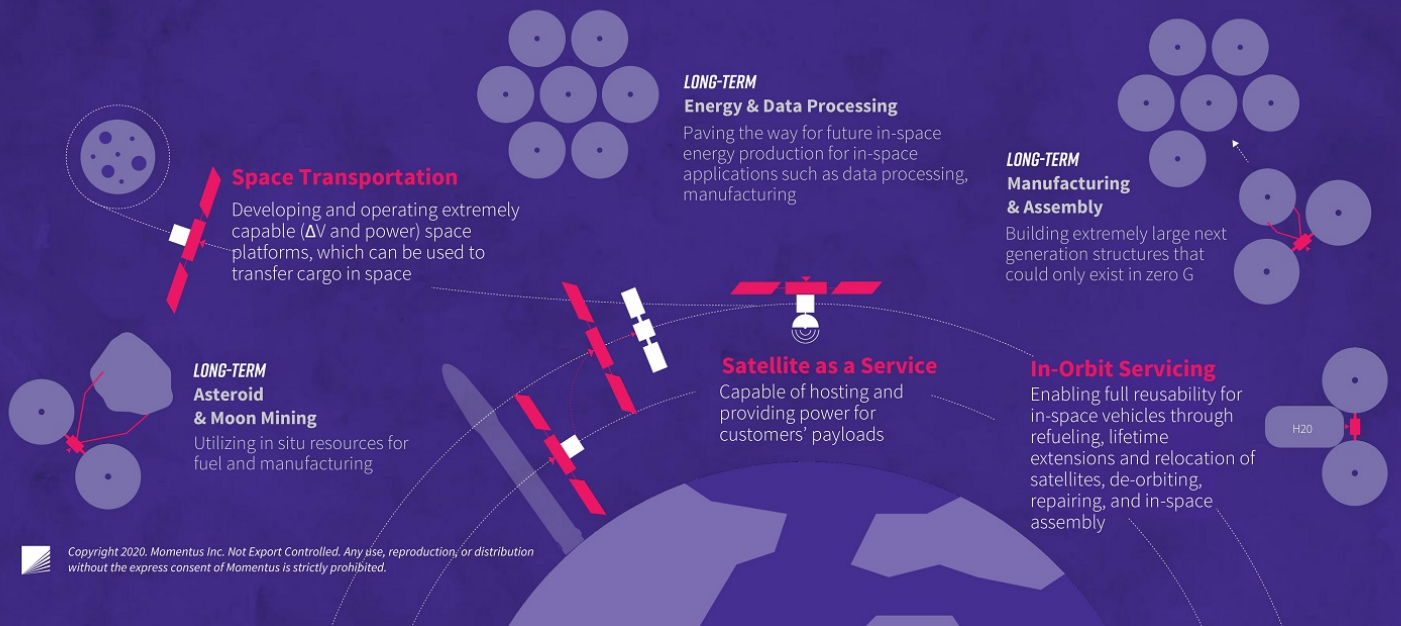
LONG-TERM
Energy & Data Processing
Paving the way for future in-space energy production for in-space applications such as data processing, manufacturing

Space Transportation
Developing and operating extremely capable (ΔV and power) space platforms, which can be used to transfer cargo in space

LONG-TERM
Manufacturing & Assembly
Building extremely large next generation structures that could only exist in zero G

LONG-TERM
Asteroid & Moon Mining
Utilizing in situ resources for fuel and manufacturing

Satellite as a Service
Capable of hosting and providing power for customers' payloads

In-Orbit Servicing
Enabling full reusability for in-space vehicles through refueling, lifetime extensions and relocation of satellites, de-orbiting, repairing, and in-space assembly

H20

Copyright 2020. Momentus Inc. Not Export Controlled. Any use, reproduction, or distribution without the express consent of Momentus is strictly prohibited.